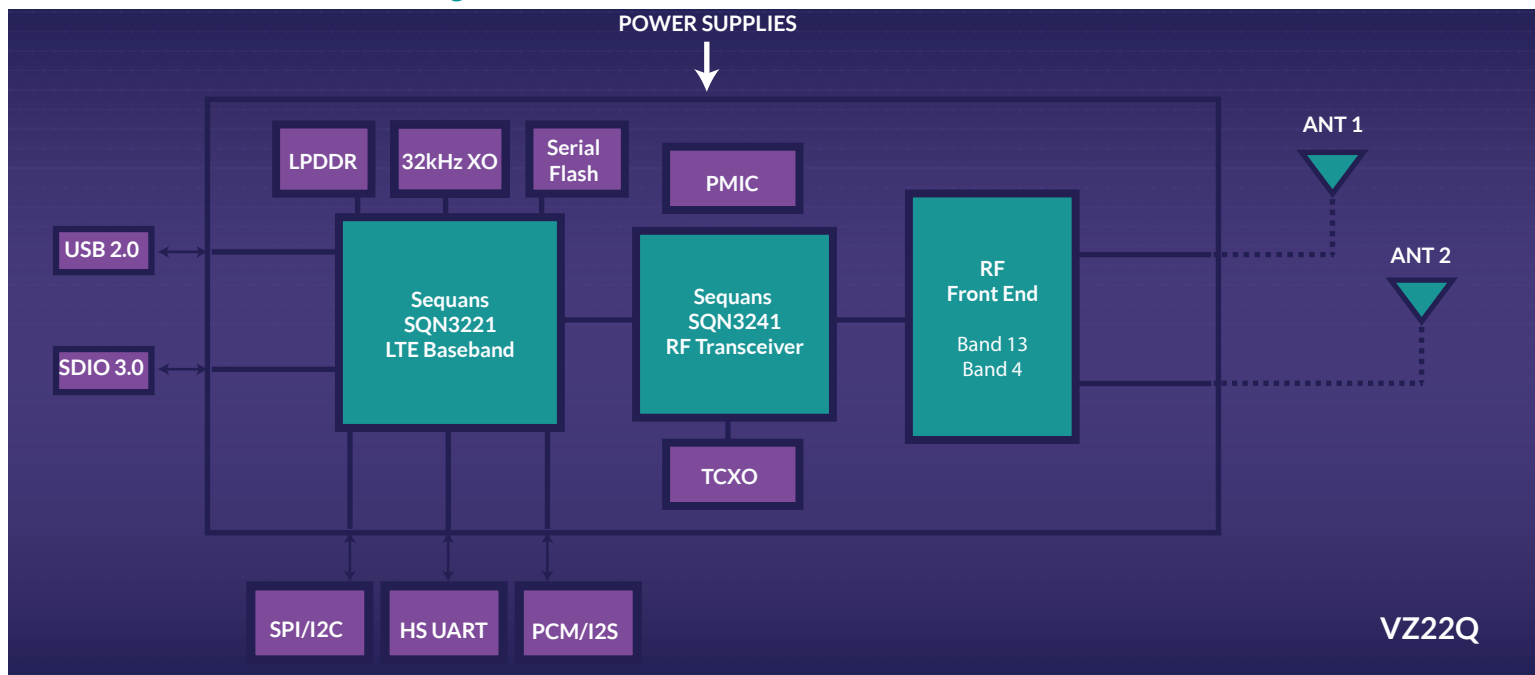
POWER SUPPLIES

LPDDR

32kHz XO

Serial Flash

PMIC

ANT 1

ANT 2

USB 2.0

SDIO 3.0

Sequans SQN3221 LTE Baseband

Sequans SQN3241 RF Transceiver

RF Front End

Band 13
Band 4

TCXO

SPI/I2C

HS UART

PCM/I2S

VZ22Q